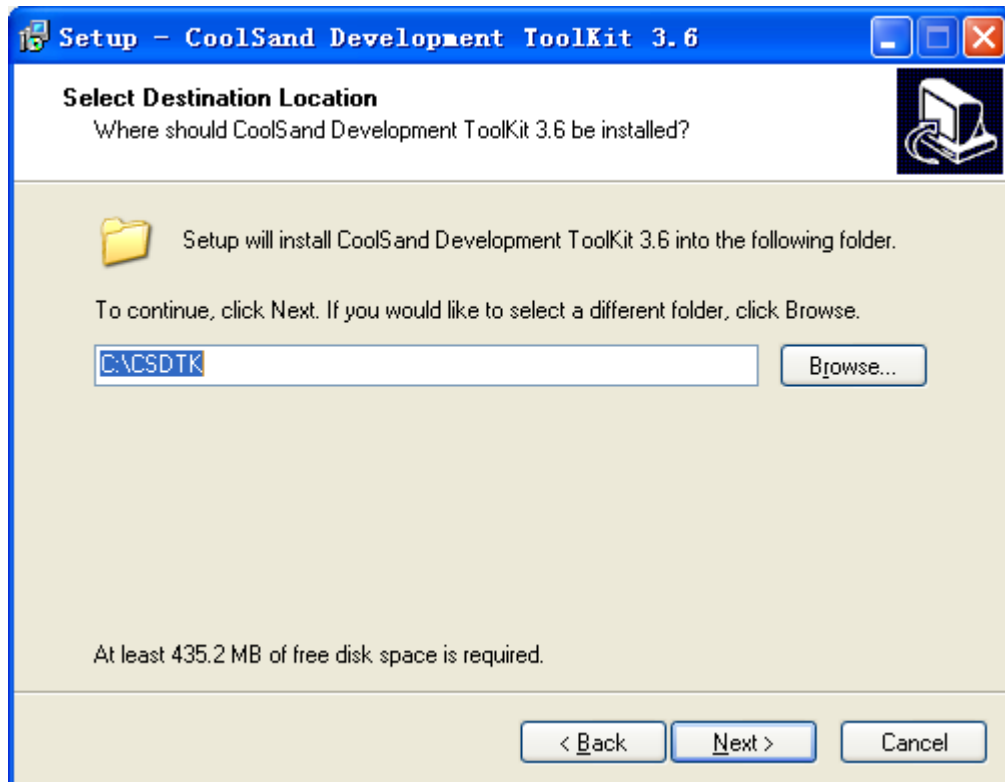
Setup - CoolSand Development ToolKit 3.6

Select Destination Location
Where should CoolSand Development ToolKit 3.6 be installed?

Setup will install CoolSand Development ToolKit 3.6 into the following folder.

To continue, click Next. If you would like to select a different folder, click Browse.

C:\CSDTK

Browse...

At least 435.2 MB of free disk space is required.

< Back

Next >

Cancel